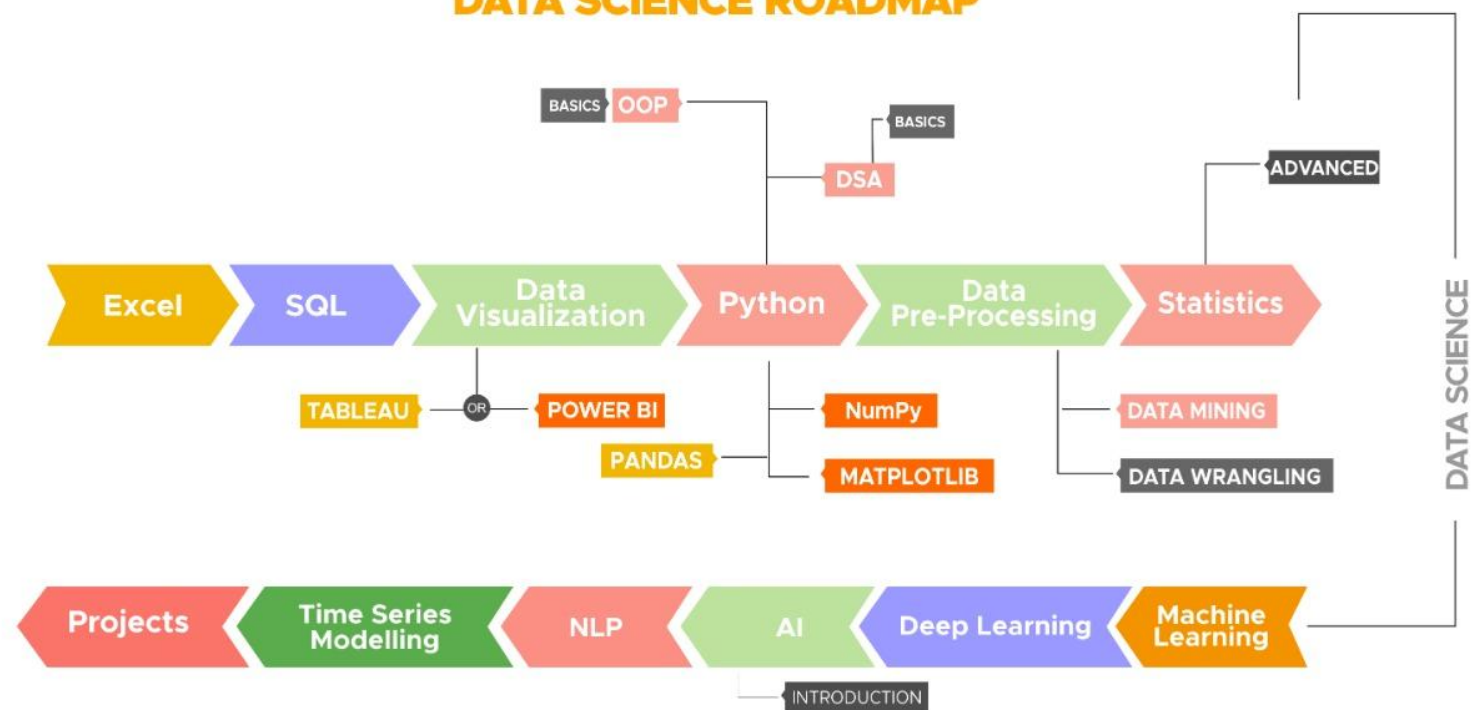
DATA SCIENCE ROADMAP

BASICS OOP

BASICS

DSA

ADVANCED

Excel SQL Data Visualization Python Data Pre-Processing Statistics

TABLEAU OR POWER BI

NumPy

PANDAS

MATPLOTLIB

DATA MINING

DATA WRANGLING

DATA SCIENCE

Projects Time Series Modelling NLP AI Deep Learning Machine Learning

INTRODUCTION